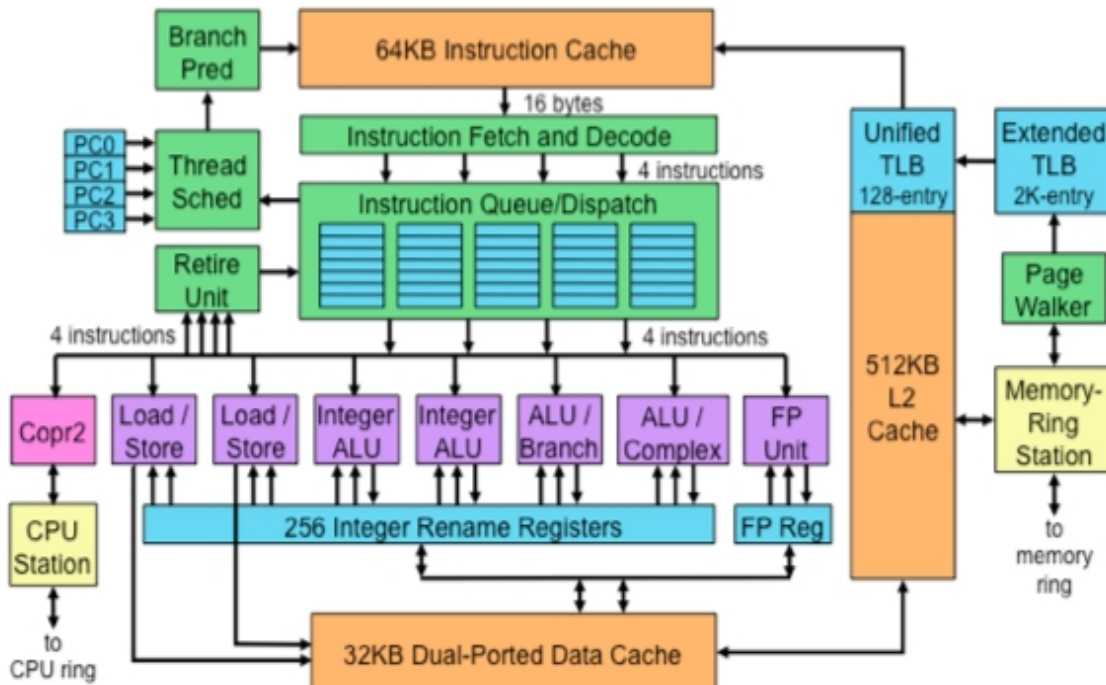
Branch Pred

64KB Instruction Cache

16 bytes

Instruction Fetch and Decode

4 instructions

PC0
PC1
PC2
PC3

Thread Sched

Instruction Queue/Dispatch

Retire Unit

Unified TLB 128-entry

Extended TLB 2K-entry

Page Walker

4 instructions

4 instructions

512KB L2 Cache

Memory-Ring Station

to memory ring

Copr2

Load / Store

Load / Store

Integer ALU

Integer ALU

ALU / Branch

ALU / Complex

FP Unit

CPU Station

to CPU ring

256 Integer Rename Registers

FP Reg

32KB Dual-Ported Data Cache